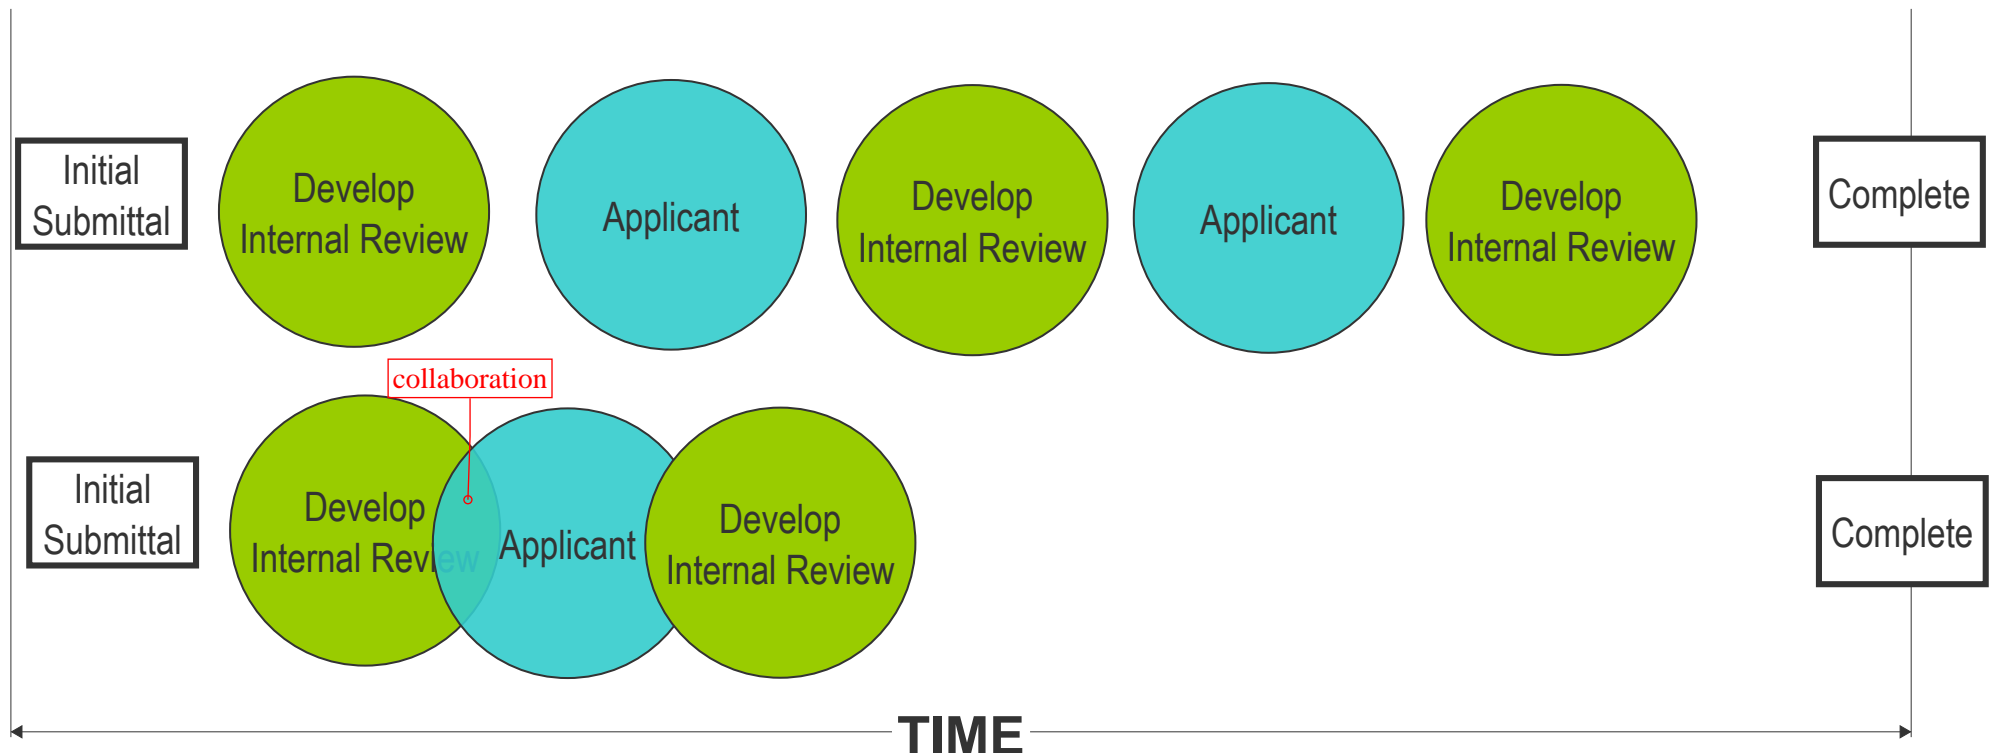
Initial Submittal

Develop Internal Review

Applicant

Develop Internal Review

Applicant

Develop Internal Review

Complete

collaboration

Initial Submittal

Develop Internal Review

Applicant

Develop Internal Review

Complete

TIME